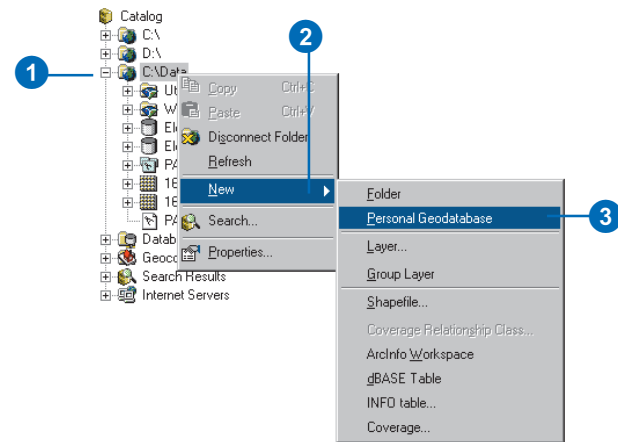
Catalog
C:\
D:\
1
C:\Data
Ut
W
El
El
PA
16
16
PA
Datab
Geoc
Search Results
Internet Servers
Copy Ctrl+C
Paste Ctrl+V
Disconnect Folder
Refresh
New
Search...
Properties...
2
Folder
Personal Geodatabase
3
Layer...
Group Layer
Shapefile...
Coverage Relationship Class...
ArcInfo Workspace
dBASE Table
INFO table...
Coverage...